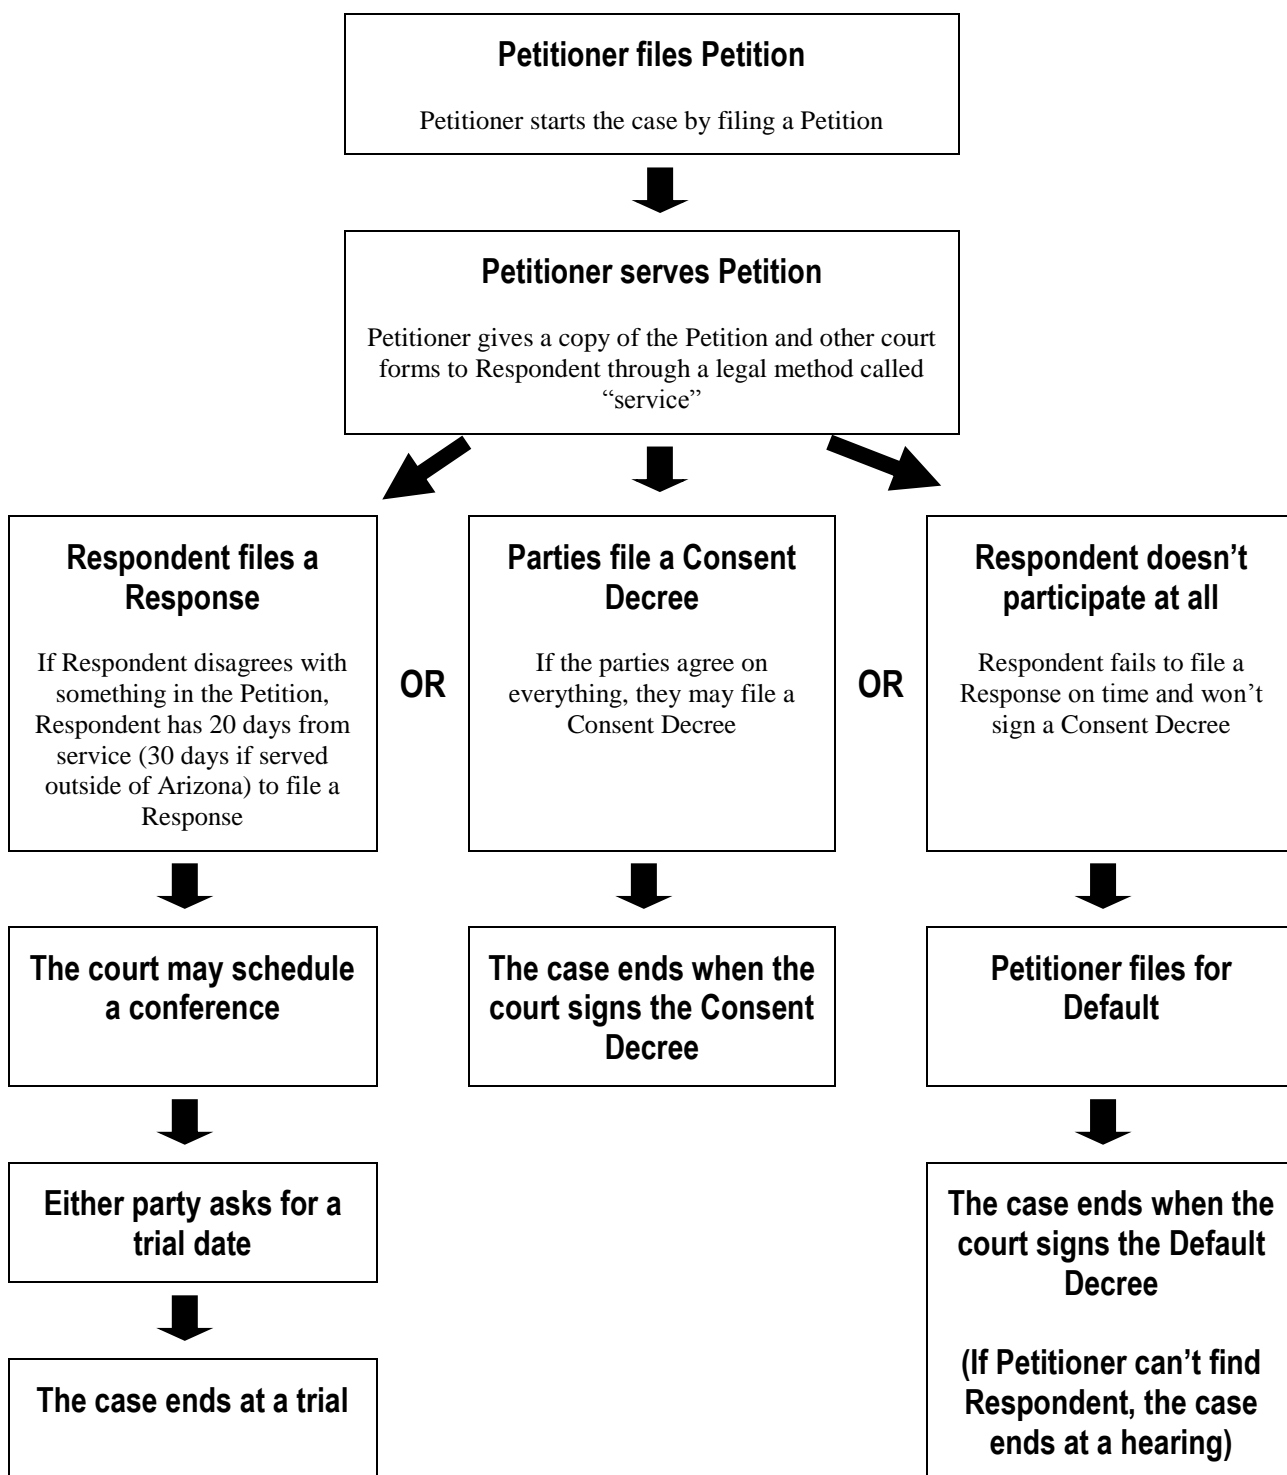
**Petitioner files Petition**

Petitioner starts the case by filing a Petition

**Petitioner serves Petition**

Petitioner gives a copy of the Petition and other court forms to Respondent through a legal method called "service"

**Respondent files a Response**

If Respondent disagrees with something in the Petition, Respondent has 20 days from service (30 days if served outside of Arizona) to file a Response

**The court may schedule a conference**

**Either party asks for a trial date**

**The case ends at a trial**

**OR**

**Parties file a Consent Decree**

If the parties agree on everything, they may file a Consent Decree

**The case ends when the court signs the Consent Decree**

**OR**

**Respondent doesn't participate at all**

Respondent fails to file a Response on time and won't sign a Consent Decree

**Petitioner files for Default**

**The case ends when the court signs the Default Decree**

**(If Petitioner can't find Respondent, the case ends at a hearing)**